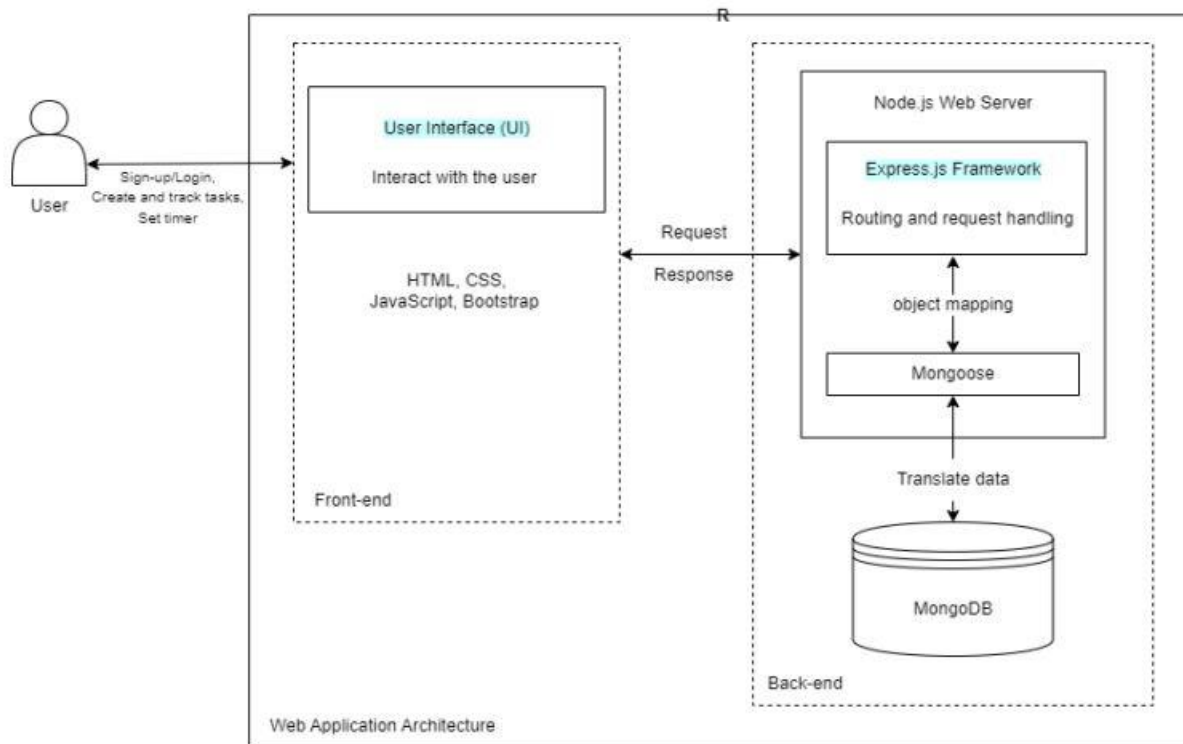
R

User

Sign-up/Login, Create and track tasks, Set timer

User Interface (UI)

Interact with the user

HTML, CSS, JavaScript, Bootstrap

Front-end

Request

Response

Node.js Web Server

Express.js Framework

Routing and request handling

object mapping

Mongoose

Translate data

MongoDB

Back-end

Web Application Architecture